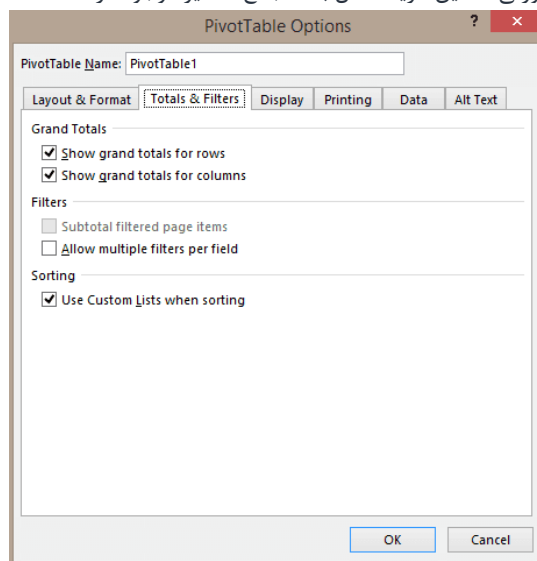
PivotTable Options

?

PivotTable Name: PivotTable1

Layout & Format | Totals & Filters | Display | Printing | Data | Alt Text

Grand Totals

Show grand totals for rows

Show grand totals for columns

Filters

Subtotal filtered page items

Allow multiple filters per field

Sorting

Use Custom Lists when sorting

OK

Cancel